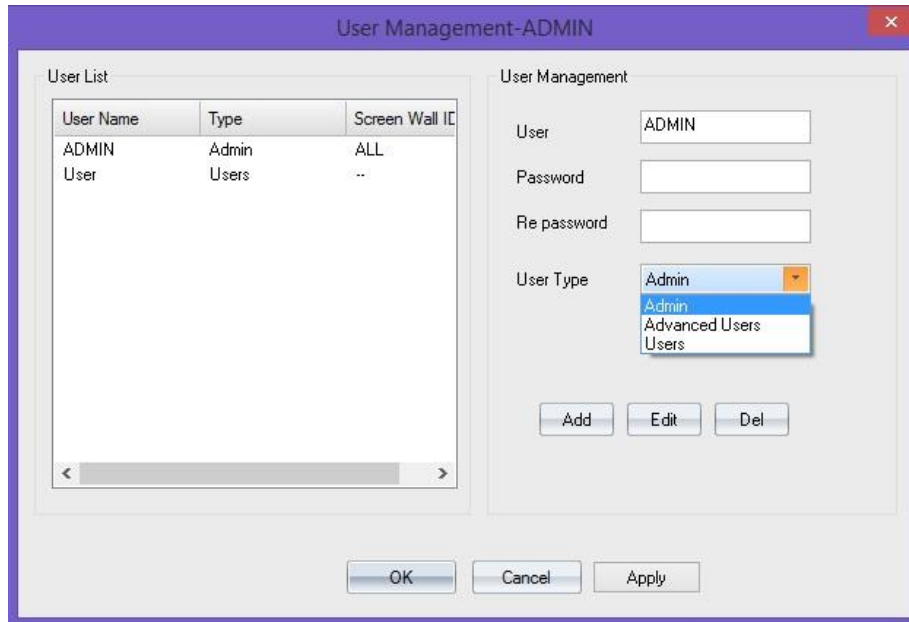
User Management-ADMIN

User List

| User Name | Type | Screen Wall ID |
|---|---|---|
| ADMIN | Admin | ALL |
| User | Users | -- |

User Management

User ADMIN

Password

Re password

User Type Admin

Admin
Advanced Users
Users

Add Edit Del

OK Cancel Apply